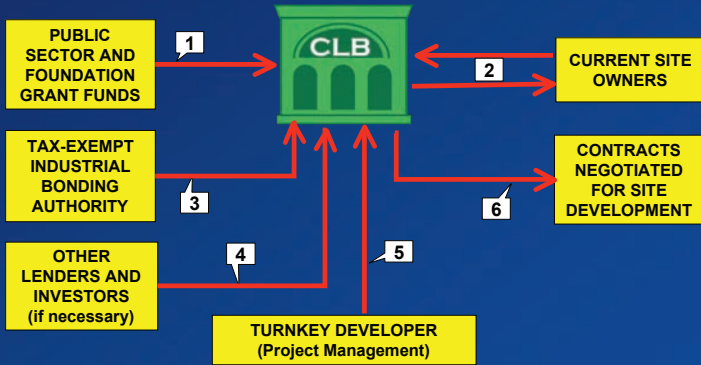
PUBLIC SECTOR AND FOUNDATION GRANT FUNDS

1

CLB

2

CURRENT SITE OWNERS

TAX-EXEMPT INDUSTRIAL BONDING AUTHORITY

3

CONTRACTS NEGOTIATED FOR SITE DEVELOPMENT

6

OTHER LENDERS AND INVESTORS (if necessary)

4

5

TURNKEY DEVELOPER (Project Management)